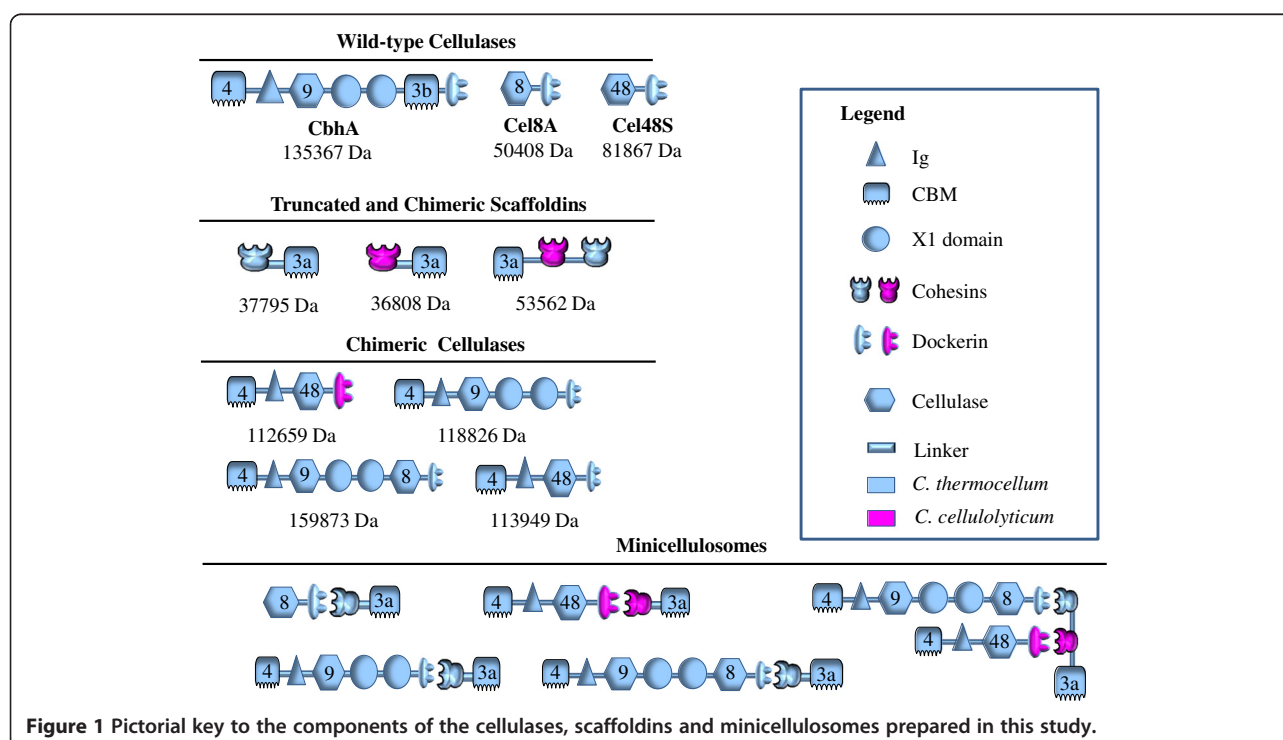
Wild-type Cellulases

4 9 3b 8 48

CbhA
135367 Da

Cel8A
50408 Da

Cel48S
81867 Da

Truncated and Chimeric Scaffoldins

3a 3a 3a

37795 Da

36808 Da

53562 Da

Chimeric Cellulases

4 48 4 9

112659 Da

118826 Da

4 9 8 4 48

159873 Da

113949 Da

Legend

Ig

CBM

X1 domain

Cohesins

Dockerin

Cellulase

Linker

C. thermocellum

C. cellulolyticum

Minicellulosomes

8 3a 4 48 3a 4 9 8 4 48 3a

4 9 3a 4 9 8 3a

Figure 1 Pictorial key to the components of the cellulases, scaffoldins and minicellulosomes prepared in this study.